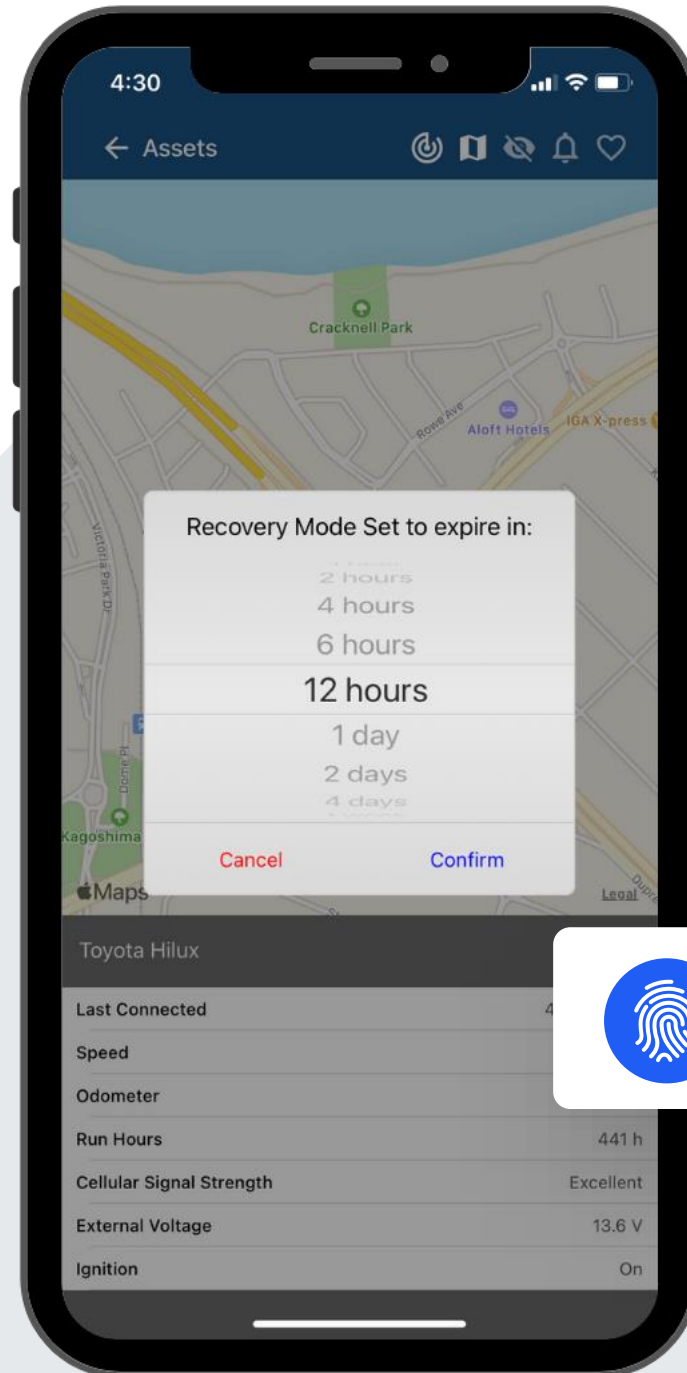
4:30

Assets

Cracknell Park

Rowe Ave

Aloft Hotels

IGA X-press

Victoria Park Dr

Dome Pl

Kagoshima

Maps

Legal

Recovery Mode Set to expire in:

2 hours
4 hours
6 hours
12 hours
1 day
2 days
4 days

Cancel
Confirm

Toyota Hilux

| | |
|---|---|
| Last Connected | 4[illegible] |
| Speed | |
| Odometer | |
| Run Hours | 441 h |
| Cellular Signal Strength | Excellent |
| External Voltage | 13.6 V |
| Ignition | On |